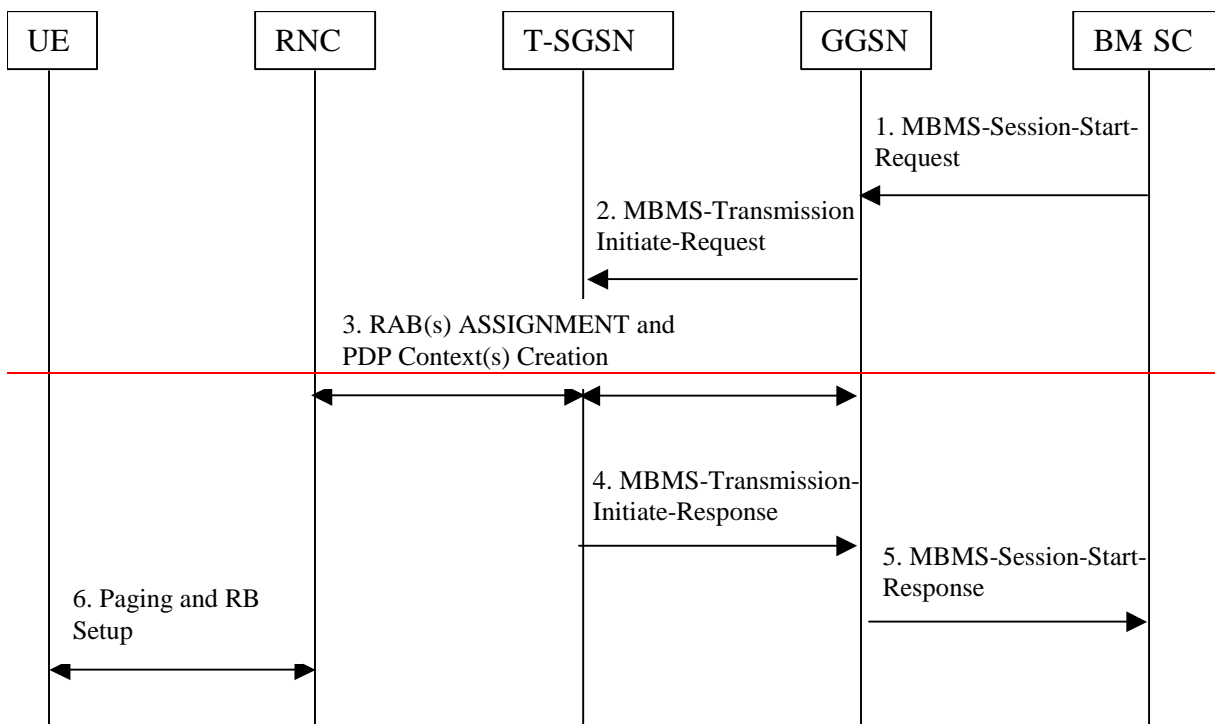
UE

RNC

T-SGSN

GGSN

BM SC

1. MBMS-Session-Start-Request

2. MBMS-Transmission Initiate-Request

3. RAB(s) ASSIGNMENT and PDP Context(s) Creation

4. MBMS-Transmission-Initiate-Response

5. MBMS-Session-Start-Response

6. Paging and RB Setup